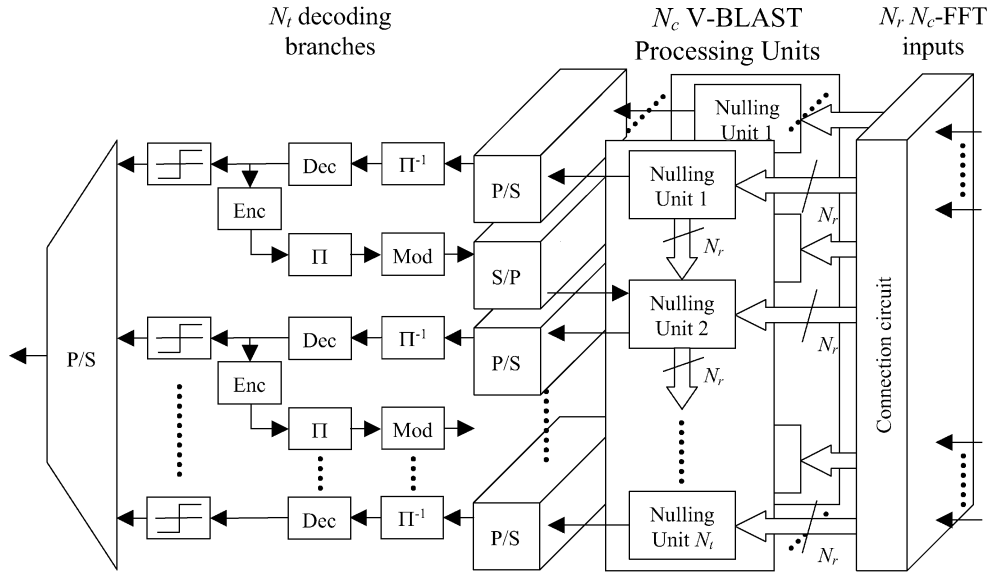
$N_t$ decoding branches

$N_c$ V-BLAST Processing Units

$N_r$ $N_c$-FFT inputs

Nulling Unit 1

Dec

$\Pi^{-1}$

P/S

Nulling Unit 1

Enc

$\Pi$

Mod

S/P

$N_r$

$N_r$

Nulling Unit 2

P/S

Dec

$\Pi^{-1}$

P/S

$N_r$

Enc

$N_r$

$\Pi$

Mod

Connection circuit

Dec

$\Pi^{-1}$

P/S

Nulling Unit $N_t$

$N_r$